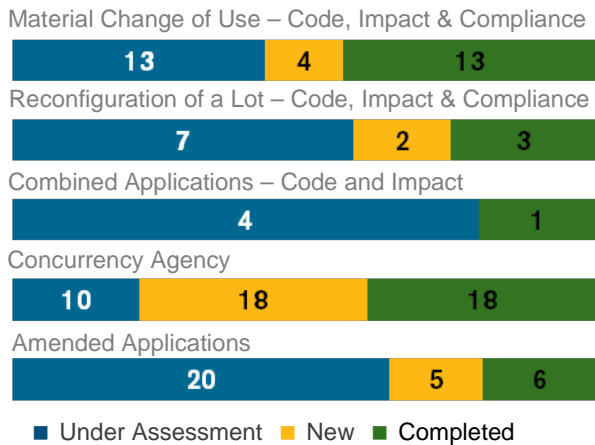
Material Change of Use – Code, Impact & Compliance

13 4 13

Reconfiguration of a Lot – Code, Impact & Compliance

7 2 3

Combined Applications – Code and Impact

4 1

Concurrency Agency

10 18 18

Amended Applications

20 5 6

Under Assessment New Completed